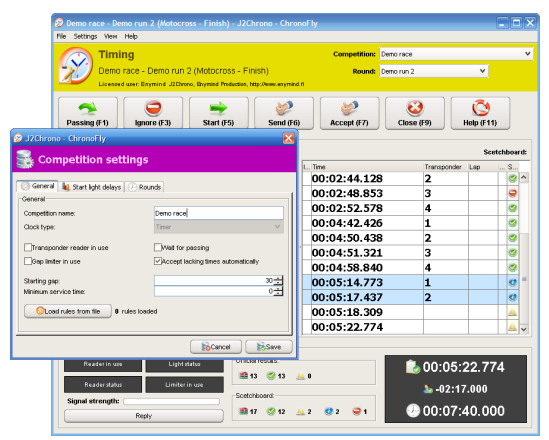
Demo race - Demo run 2 (Motocross - Finish) - J2Chrono - ChronoFly

File Settings View Help

Timing

Demo race - Demo run 2 (Motocross - Finish)

Licensed user: Enymind J2Chrono, Enymind Production, http://www.enymind.fi

Competition: Demo race

Round: Demo run 2

Passing (F1)
Ignore (F3)
Start (F5)
Send (F6)
Accept (F7)
Close (F9)
Help (F11)

Scetchboard:

| I... | Time | Transponder | Lap | ... | S... |
|---|---|---|---|---|---|
| | 00:02:44.128 | 2 | | | |
| | 00:02:48.853 | 3 | | | |
| | 00:02:52.578 | 4 | | | |
| | 00:04:42.426 | 1 | | | |
| | 00:04:50.438 | 2 | | | |
| | 00:04:51.321 | 3 | | | |
| | 00:04:58.840 | 4 | | | |
| | 00:05:14.773 | 1 | | | |
| | 00:05:17.437 | 2 | | | |
| | 00:05:18.309 | | | | |
| | 00:05:22.774 | | | | |

J2Chrono - ChronoFly

Competition settings

General | Start light delays | Rounds

General

Competition name: Demo race

Clock type: Timer

Transponder reader in use
Wait for passing
Gap limiter in use
Accept lacking times automatically

Starting gap: 30
Minimum service time: 0

Load rules from file 0 rules loaded

Cancel Save

Reader in use
Light status
Reader status
Limiter in use
Signal strength:
Reply

Official results:
13 13 0

Scetchboard:
17 12 2 2 1

00:05:22.774
-02:17.000
00:07:40.000